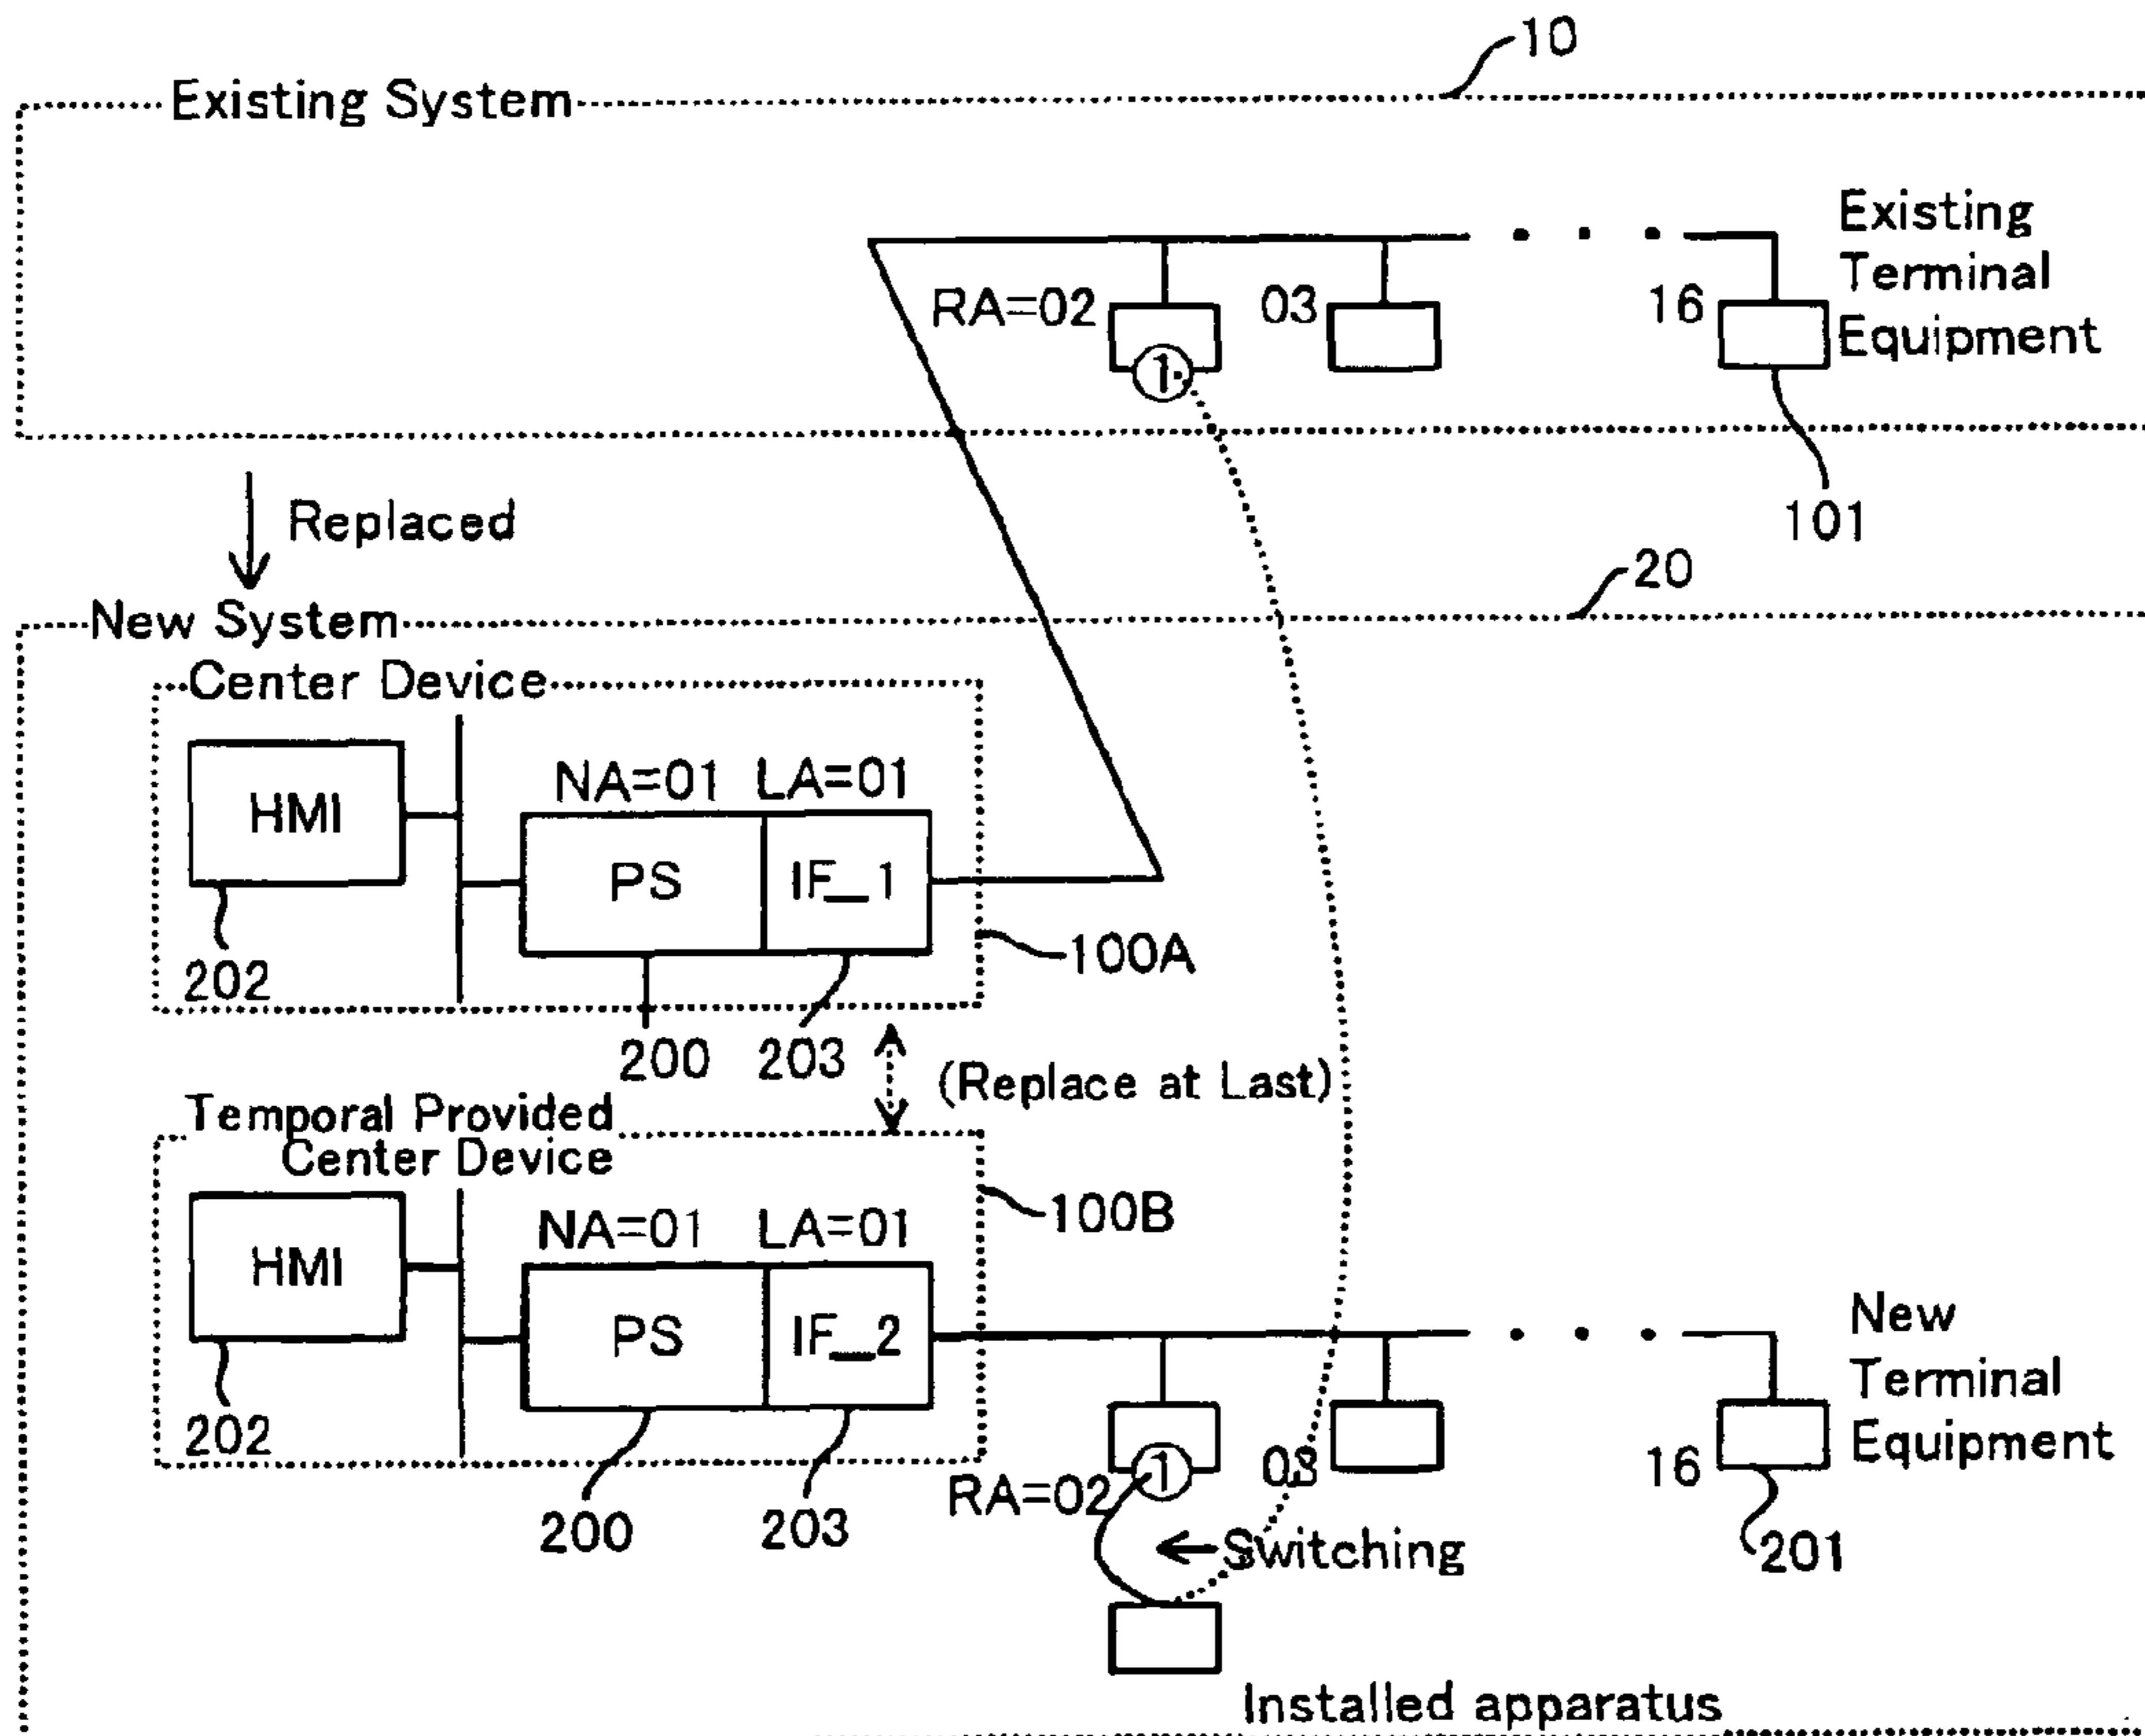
10

Existing System

RA=02
①
03
16
Existing Terminal Equipment

101

Replaced

20

New System

Center Device

HMI
NA=01 LA=01
PS
IF_1

202
200
203
100A

(Replace at Last)

Temporal Provided Center Device

100B

HMI
NA=01 LA=01
PS
IF_2

202
200
203

①
RA=02
03
16
New Terminal Equipment
201

←Switching

Installed apparatus